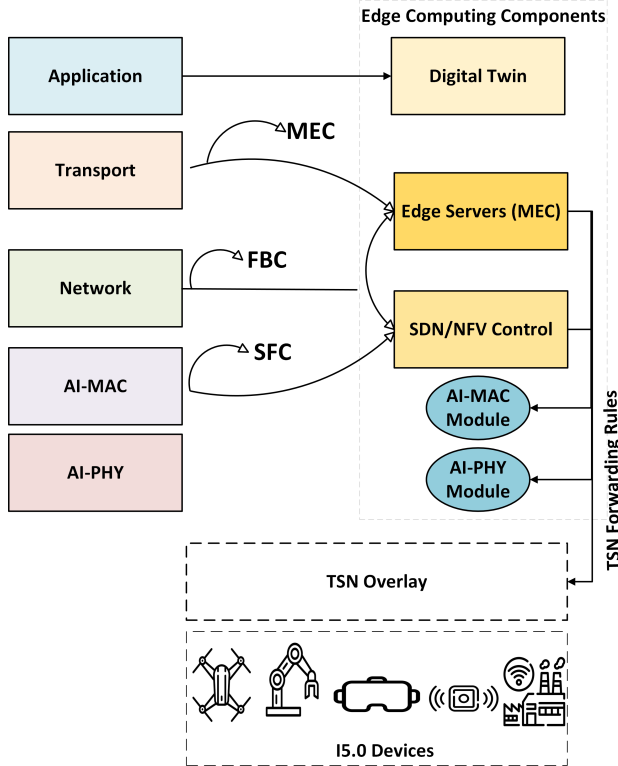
Edge Computing Components

Application

Digital Twin

MEC

Transport

Edge Servers (MEC)

FBC

Network

SDN/NFV Control

SFC

AI-MAC

AI-MAC Module

AI-PHY

AI-PHY Module

TSN Forwarding Rules

TSN Overlay

I5.0 Devices